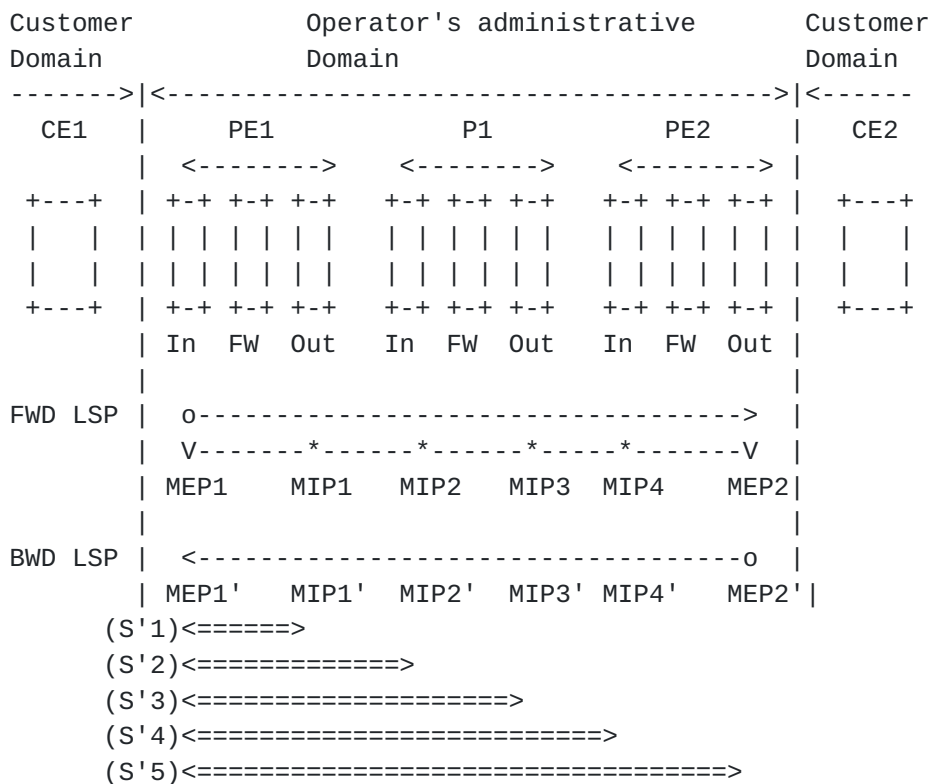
Customer            Operator's administrative         Customer
Domain              Domain                            Domain
------->|<----------------------------------------->|<------
  CE1   |     PE1            P1            PE2      |   CE2
        |  <-------->    <-------->    <-------->   |
 +---+  | +-+ +-+ +-+    +-+ +-+ +-+    +-+ +-+ +-+ |  +---+
 |   |  | | | | | | |    | | | | | |    | | | | | | |  |   |
 |   |  | | | | | | |    | | | | | |    | | | | | | |  |   |
 +---+  | +-+ +-+ +-+    +-+ +-+ +-+    +-+ +-+ +-+ |  +---+
        | In  FW  Out   In  FW  Out   In  FW  Out   |
        |                                           |
FWD LSP |  o----------------------------------->    |
        |  V-------*------*------*-----*-------V    |
        | MEP1    MIP1   MIP2   MIP3  MIP4    MEP2  |
        |                                           |
BWD LSP |  <-----------------------------------o    |
        | MEP1'   MIP1'  MIP2'  MIP3' MIP4'   MEP2' |
       (S'1)<======>
       (S'2)<=============>
       (S'3)<===================>
       (S'4)<=========================>
       (S'5)<===============================>